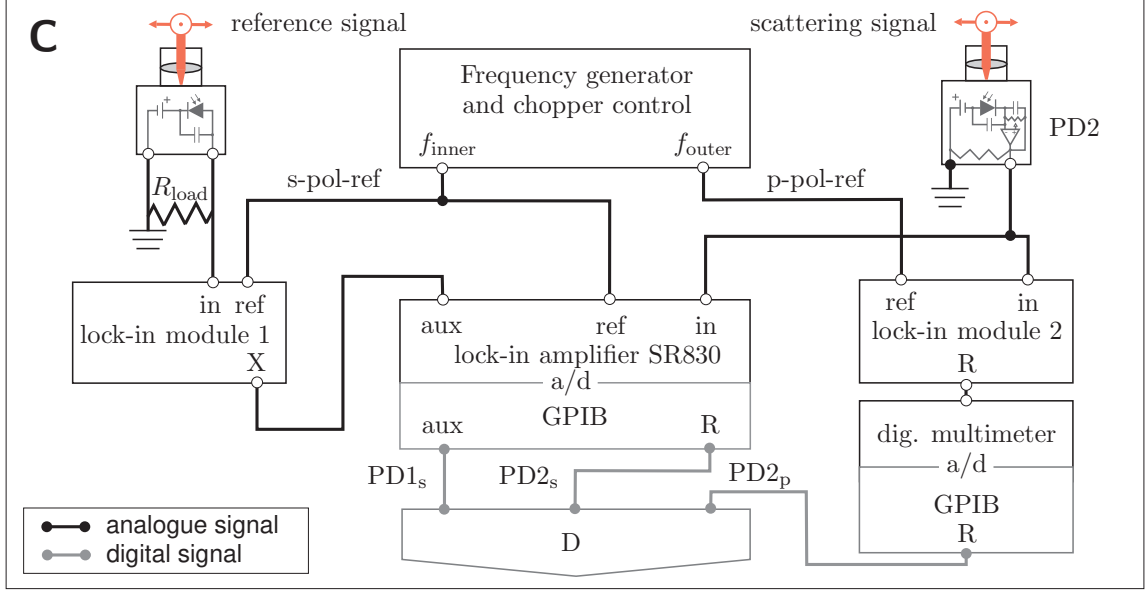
C

reference signal

scattering signal

Frequency generator and chopper control

$f_{\text{inner}}$

$f_{\text{outer}}$

PD2

$R_{\text{load}}$

s-pol-ref

p-pol-ref

in ref
lock-in module 1
X

aux ref in
lock-in amplifier SR830
a/d
GPIB
aux R

ref in
lock-in module 2
R

dig. multimeter
a/d
GPIB
R

$PD1_s$

$PD2_s$

$PD2_p$

D

analogue signal

digital signal